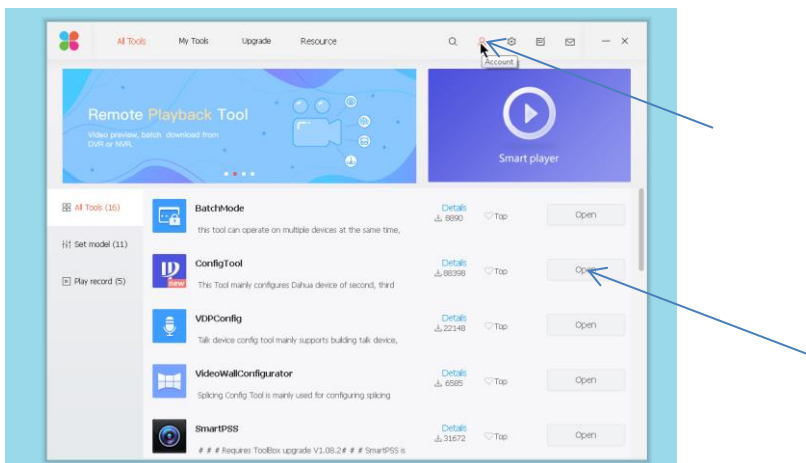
All Tools My Tools Upgrade Resource

Account

Remote Playback Tool

Video preview, batch download from DVR or NVR.

Smart player

All Tools (16)

Set model (11)

Play record (5)

BatchMode

this tool can operate on multiple devices at the same time,

Details
8890

Top

Open

ConfigTool

new

This Tool mainly configures Dahua device of second, third

Details
88398

Top

Open

VDPConfig

Talk device config tool mainly supports building talk device,

Details
22148

Top

Open

VideoWallConfigurator

Splicing Config Tool is mainly used for configuring splicing

Details
6585

Top

Open

SmartPSS

# # # Requires ToolBox upgrade V1.08.2# # # SmartPSS is

Details
31672

Top

Open